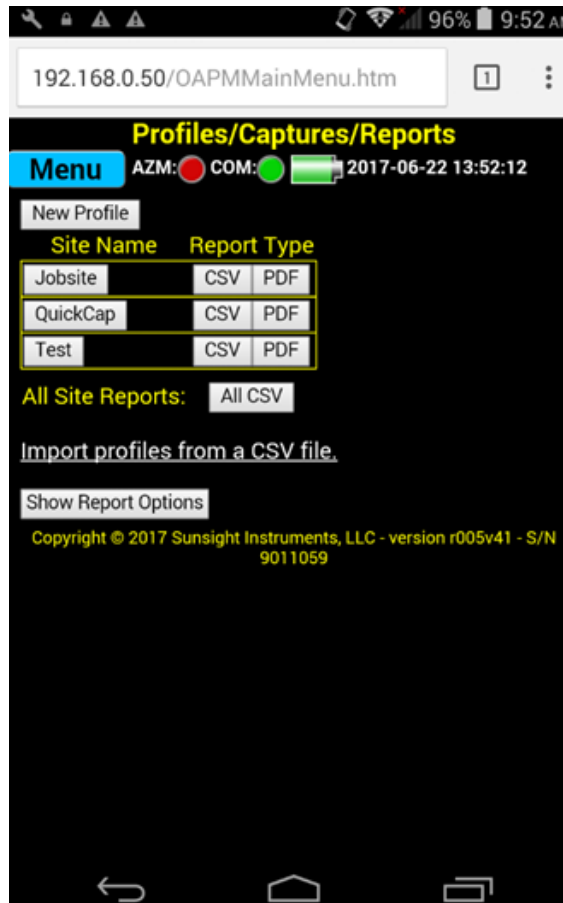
96% 9:52 A

192.168.0.50/OAPMMainMenu.htm

1

Profiles/Captures/Reports

Menu AZM: COM: 2017-06-22 13:52:12

New Profile

| Site Name | Report Type | |
|---|---|---|
| Jobsite | CSV | PDF |
| QuickCap | CSV | PDF |
| Test | CSV | PDF |

All Site Reports: All CSV

Import profiles from a CSV file.

Show Report Options

Copyright © 2017 Sunsight Instruments, LLC - version r005v41 - S/N 9011059